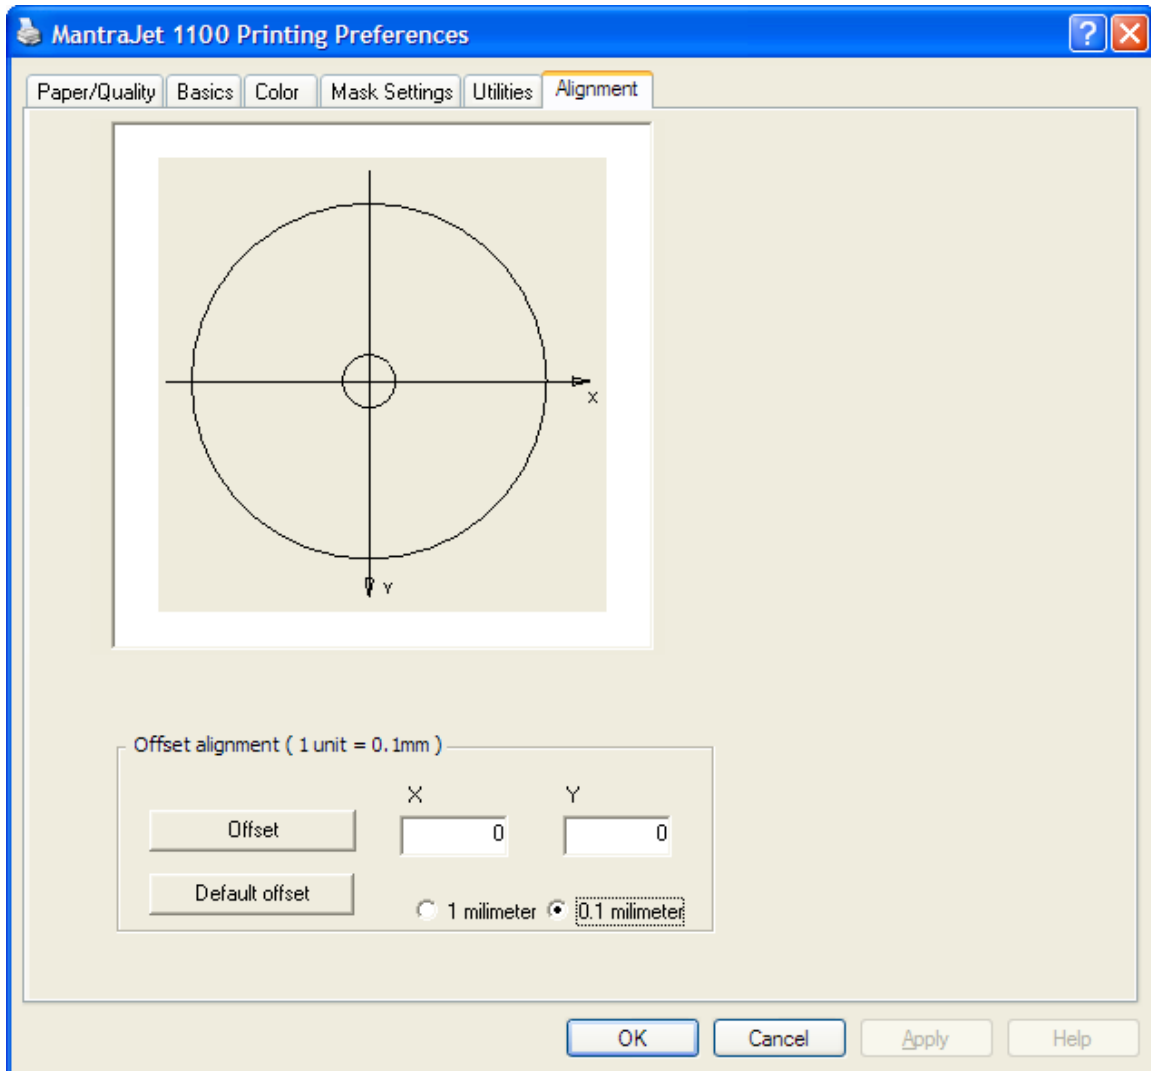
MantraJet 1100 Printing Preferences

Paper/Quality | Basics | Color | Mask Settings | Utilities | Alignment

X

Y

Offset alignment ( 1 unit = 0.1mm )

X Y

Offset 0 0

Default offset

1 milimeter 0.1 milimeter

OK Cancel Apply Help